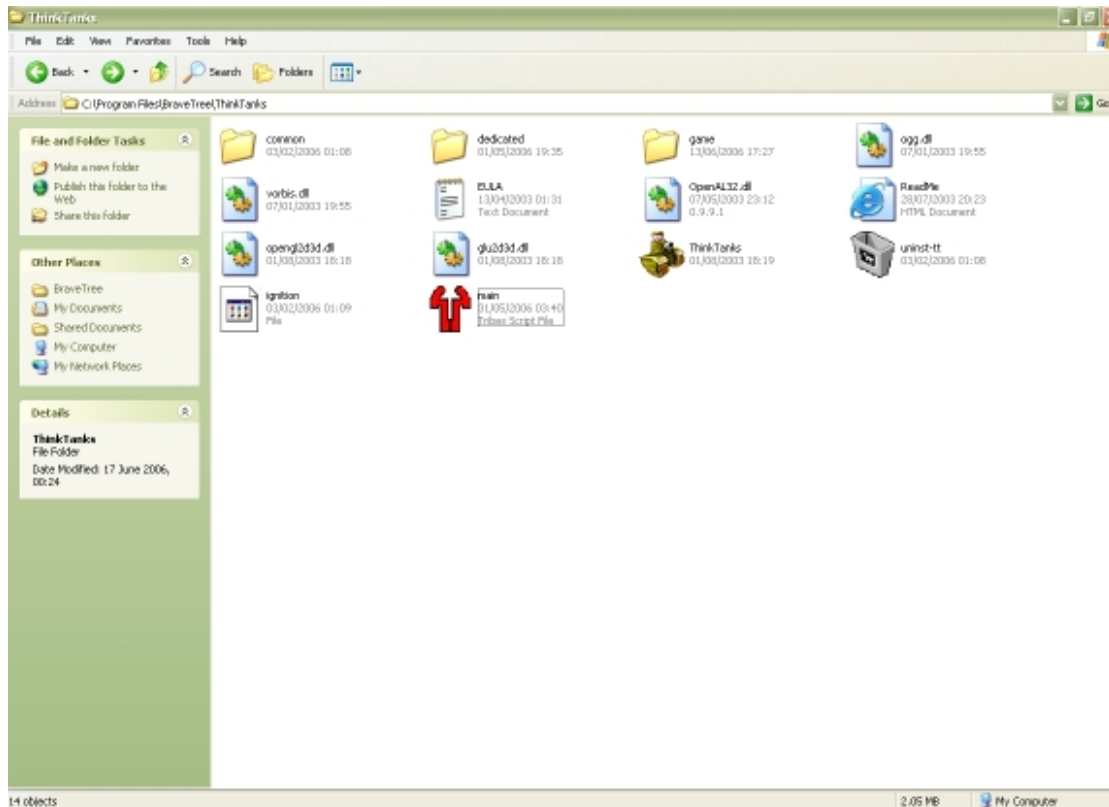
ThinkTanks

File Edit View Favorites Tools Help

Back Search Folders

Address C:\Program Files\BraveTree\ThinkTanks

Go

File and Folder Tasks

Make a new folder
Publish this folder to the Web
Share this folder

Other Places

BraveTree
My Documents
Shared Documents
My Computer
My Network Places

Details

ThinkTanks
File Folder
Date Modified: 17 June 2006, 00:24

common
03/02/2006 01:08

dedicated
01/05/2006 19:35

game
13/06/2006 17:27

ogg.dll
07/01/2003 19:55

vorbis.dll
07/01/2003 19:55

EULA
13/04/2003 01:31
Text Document

OpenAL32.dll
07/05/2003 23:12
0.9.9.1

ReadMe
28/07/2003 20:23
HTML Document

opengl2d3d.dll
01/08/2003 18:18

glu2d3d.dll
01/08/2003 18:18

ThinkTanks
01/08/2003 18:19

uninst-tt
03/02/2006 01:08

ignition
03/02/2006 01:09
File

main
01/05/2006 03:40
Tribes Script File

14 objects

2.05 MB

My Computer